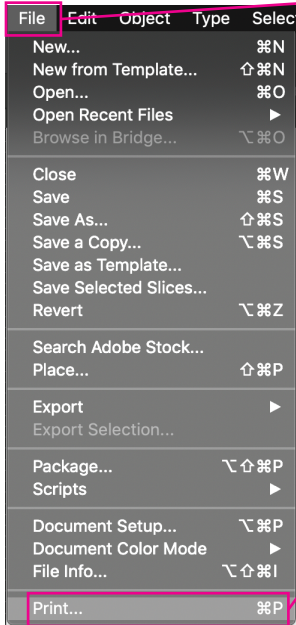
File Edit Object Type Select

New... ⌘N
New from Template... ⇧⌘N
Open... ⌘O
Open Recent Files ▶
Browse in Bridge... ⌥⌘O

Close ⌘W
Save ⌘S
Save As... ⇧⌘S
Save a Copy... ⌥⌘S
Save as Template...
Save Selected Slices...
Revert ⌥⌘Z

Search Adobe Stock...
Place... ⇧⌘P

Export ▶
Export Selection...

Package... ⌥⇧⌘P
Scripts ▶

Document Setup... ⌥⌘P
Document Color Mode ▶
File Info... ⌥⇧⌘I

Print... ⌘P